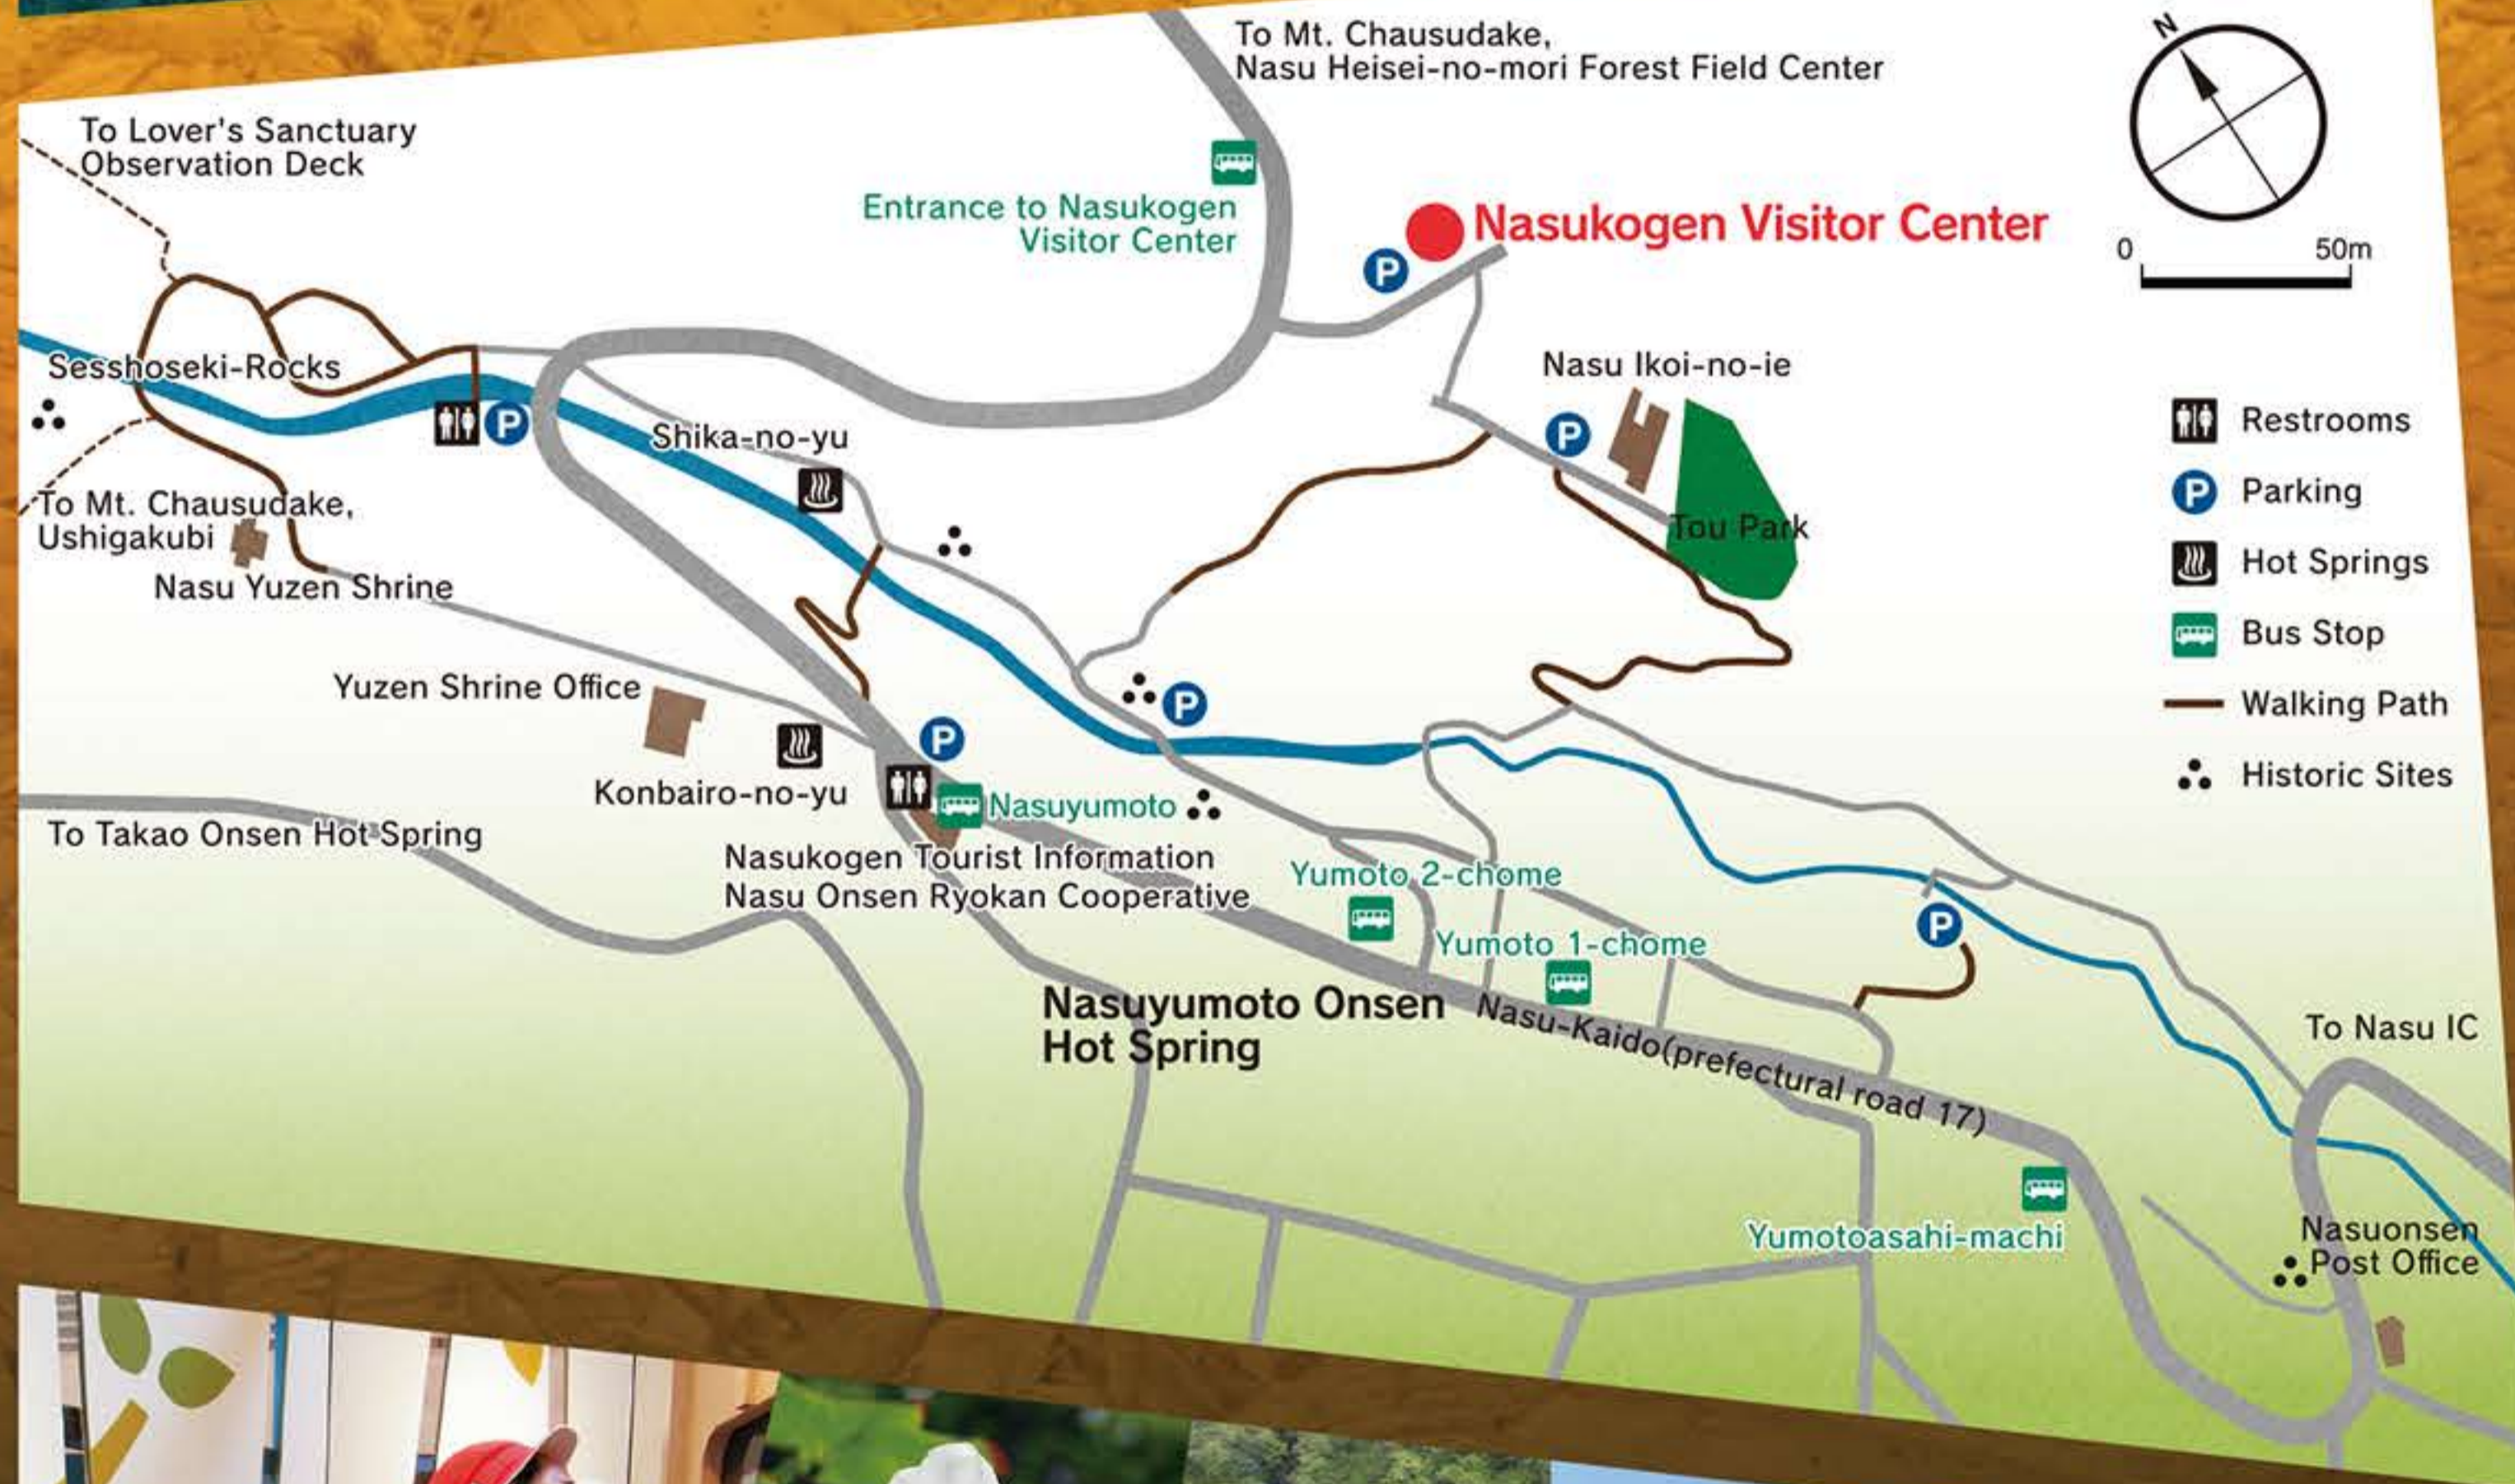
To Mt. Chausudake,
Nasu Heisei-no-mori Forest Field Center

N

0 50m

To Lover's Sanctuary
Observation Deck

Entrance to Nasukogen
Visitor Center

Nasukogen Visitor Center

Sesshoseki-Rocks

Nasu Ikoi-no-ie

Shika-no-yu

Restrooms

Parking

Hot Springs

Bus Stop

Walking Path

Historic Sites

To Mt. Chausudake,
Ushigakubi

Tou Park

Nasu Yuzen Shrine

Yuzen Shrine Office

Konbairo-no-yu

Nasuyumoto

To Takao Onsen Hot Spring

Nasukogen Tourist Information
Nasu Onsen Ryokan Cooperative

Yumoto 2-chome

Yumoto 1-chome

Nasuyumoto Onsen
Hot Spring

Nasu-Kaido(prefectural road 17)

To Nasu IC

Yumotoasahi-machi

Nasuonsen
Post Office